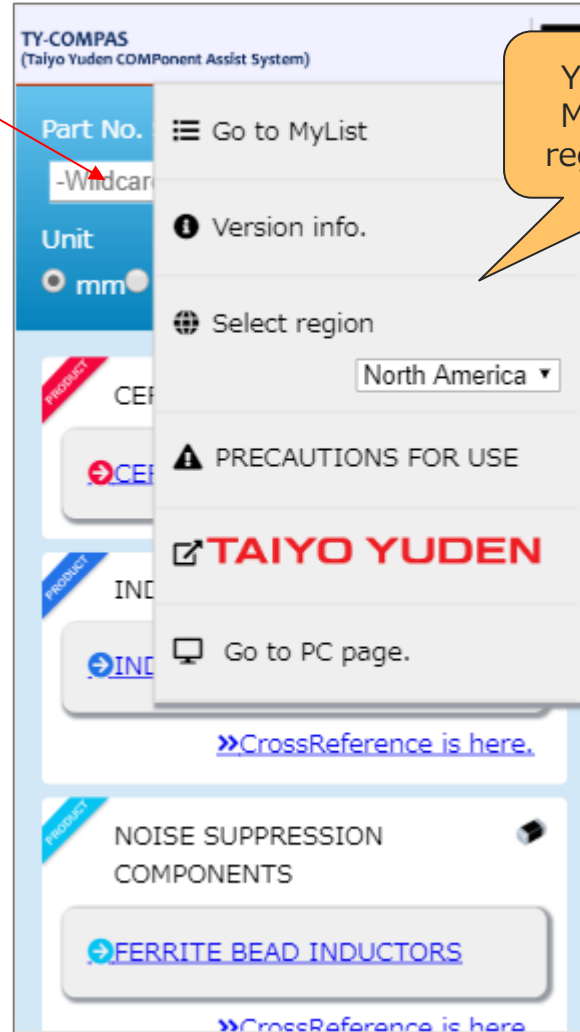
TY-COMPAS
(Taiyo Yuden COMPonent Assist System)

Y
M
re

Part No.
-Wildcar

Unit
mm

Go to MyList

Version info.

Select region
North America

PRECAUTIONS FOR USE

TAIYO YUDEN

Go to PC page.

PRODUCT
CE
CE

PRODUCT
IN
IN

»CrossReference is here.

PRODUCT
NOISE SUPPRESSION COMPONENTS

FERRITE BEAD INDUCTORS

»CrossReference is here